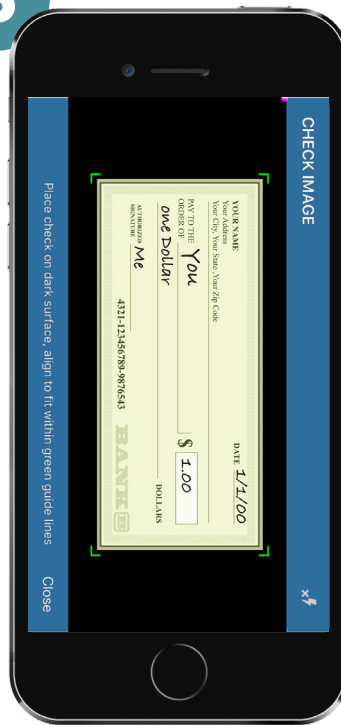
CHECK IMAGE

YOUR NAME
Your Address
Your City, Your State, Your Zip Code

DATE 1/1/00

PAY TO THE ORDER OF You

$ 1.00

one Dollar

DOLLARS

AUTHORIZED SIGNATURE Me

4321-1234567890-9876543

BANK

Place check on dark surface, align to fit within green guide lines

Close